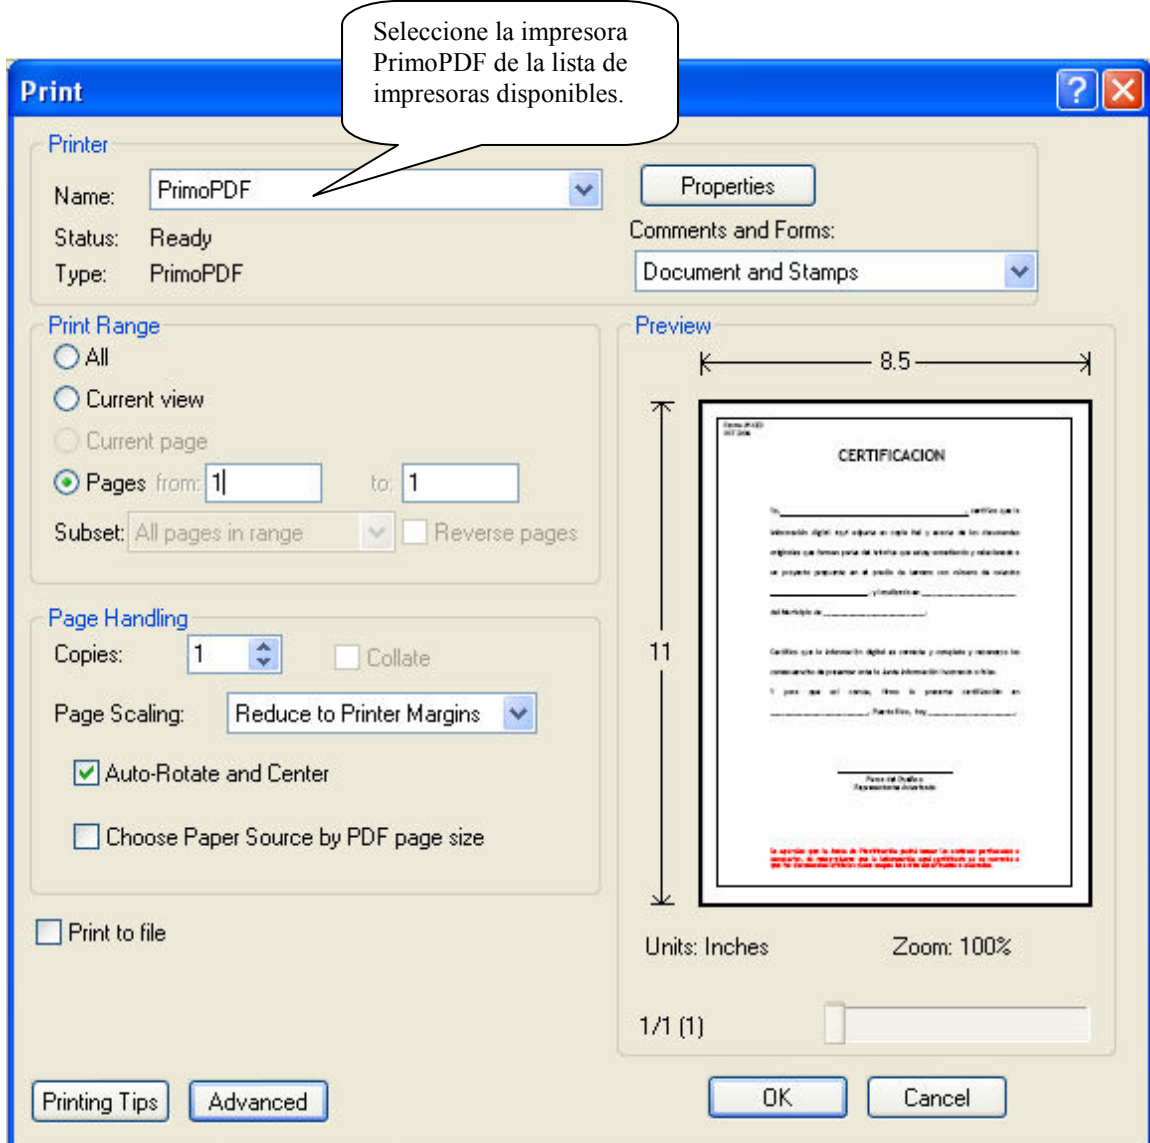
Seleccione la impresora PrimoPDF de la lista de impresoras disponibles.

Print

?

Printer

Name: PrimoPDF

Status: Ready

Type: PrimoPDF

Properties

Comments and Forms:

Document and Stamps

Print Range

All

Current view

Current page

Pages from: 1 to: 1

Subset: All pages in range

Reverse pages

Page Handling

Copies: 1

Collate

Page Scaling: Reduce to Printer Margins

Auto-Rotate and Center

Choose Paper Source by PDF page size

Print to file

Preview

8.5

11

CERTIFICACION

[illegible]

Units: Inches

Zoom: 100%

1/1 (1)

Printing Tips

Advanced

OK

Cancel